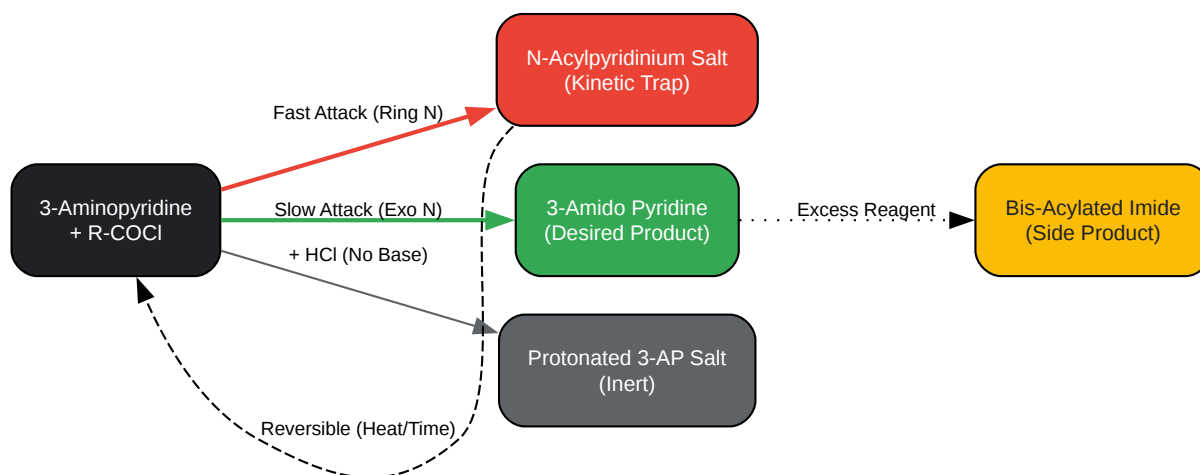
3-Aminopyridine + R-COCl

Fast Attack (Ring N)

N-Acylpyridinium Salt (Kinetic Trap)

Slow Attack (Exo N)

3-Amido Pyridine (Desired Product)

Excess Reagent

Bis-Acylated Imide (Side Product)

+ HCl (No Base)

Protonated 3-AP Salt (Inert)

Reversible (Heat/Time)